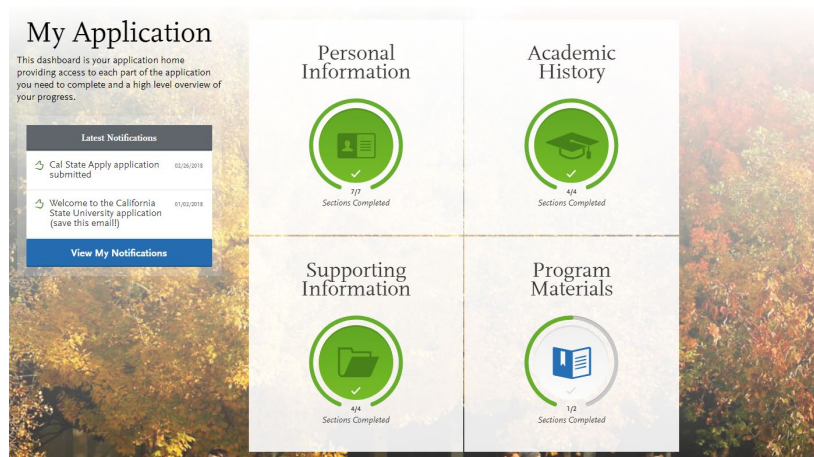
My Application

This dashboard is your application home providing access to each part of the application you need to complete and a high level overview of your progress.

Latest Notifications

Cal State Apply application submitted 02/26/2018

Welcome to the California State University application (save this email!) 01/02/2018

View My Notifications

Personal Information

7/7
Sections Completed

Academic History

4/4
Sections Completed

Supporting Information

4/4
Sections Completed

Program Materials

1/2
Sections Completed